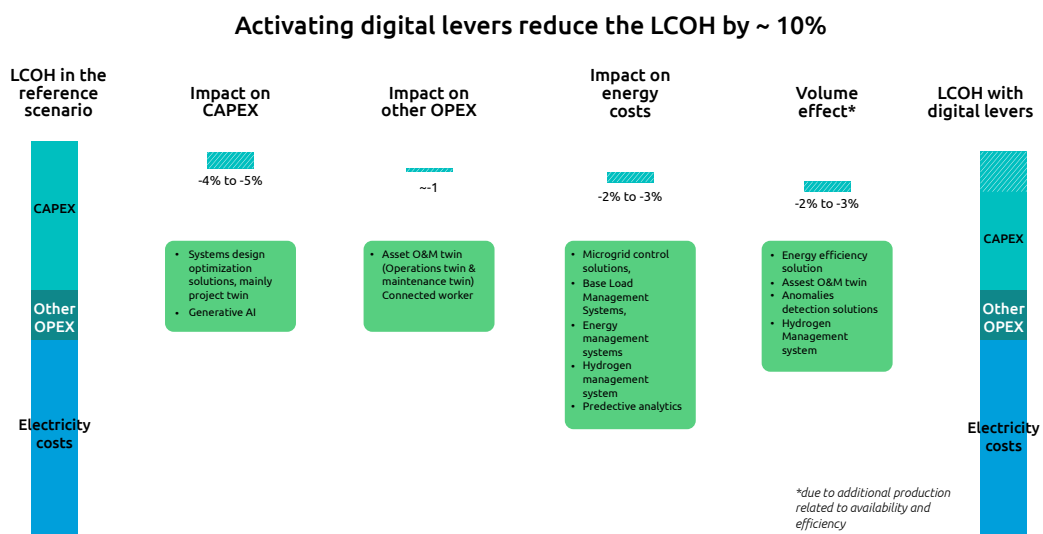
Activating digital levers reduce the LCOH by ~ 10%

LCOH in the reference scenario

CAPEX

Other OPEX

Electricity costs

Impact on CAPEX

-4% to -5%

- Systems design optimization solutions, mainly project twin
- Generative AI

Impact on other OPEX

~-1

- Asset O&M twin (Operations twin & maintenance twin) Connected worker

Impact on energy costs

-2% to -3%

- Microgrid control solutions,
- Base Load Management Systems,
- Energy management systems
- Hydrogen management system
- Predective analytics

Volume effect*

-2% to -3%

- Energy efficiency solution
- Assest O&M twin
- Anomalies detection solutions
- Hydrogen Management system

LCOH with digital levers

CAPEX

Other OPEX

Electricity costs

*due to additional production related to availability and efficiency